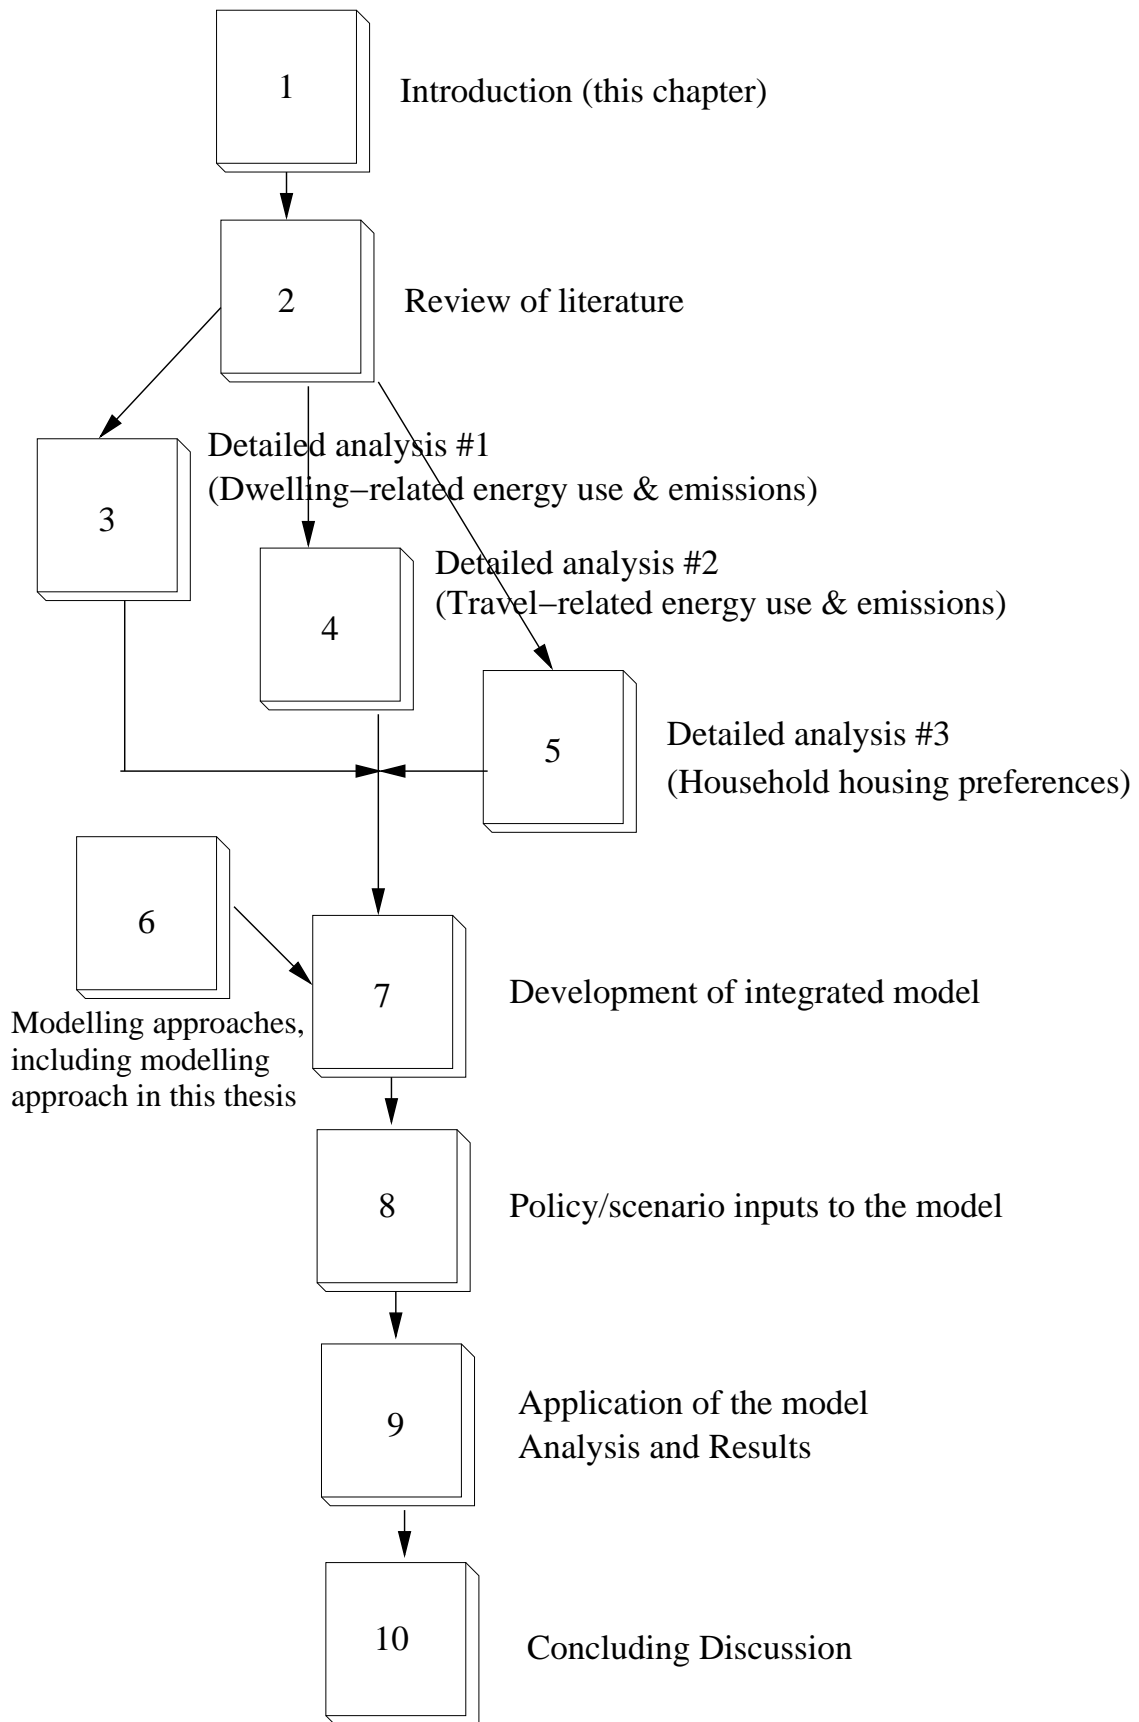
1

Introduction (this chapter)

2

Review of literature

Detailed analysis #1
(Dwelling–related energy use & emissions)

3

Detailed analysis #2
(Travel–related energy use & emissions)

4

5

Detailed analysis #3
(Household housing preferences)

6

Modelling approaches, including modelling approach in this thesis

7

Development of integrated model

8

Policy/scenario inputs to the model

9

Application of the model
Analysis and Results

10

Concluding Discussion